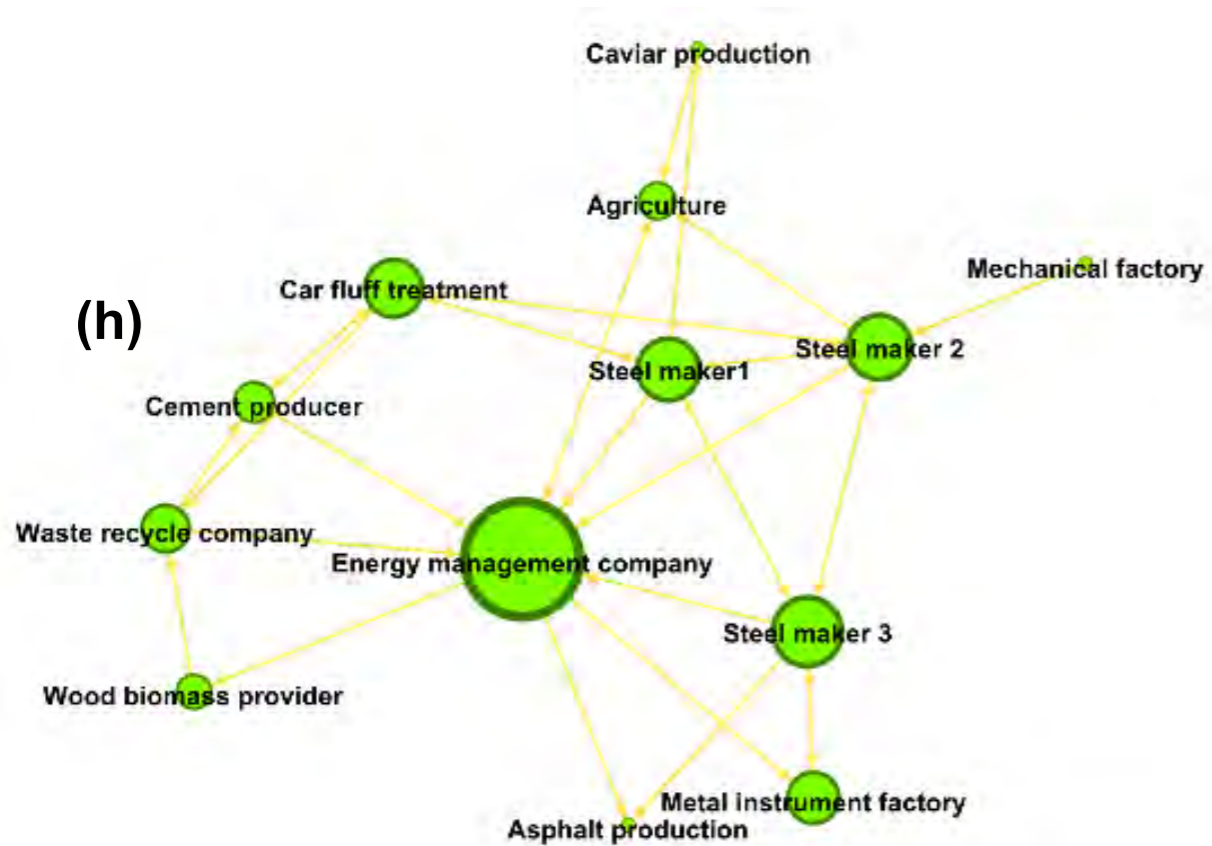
Caviar production
Agriculture
Mechanical factory
(h)
Car fluff treatment
Steel maker 2
Steel maker1
Cement producer
Waste recycle company
Energy management company
Steel maker 3
Wood biomass provider
Metal instrument factory
Asphalt production